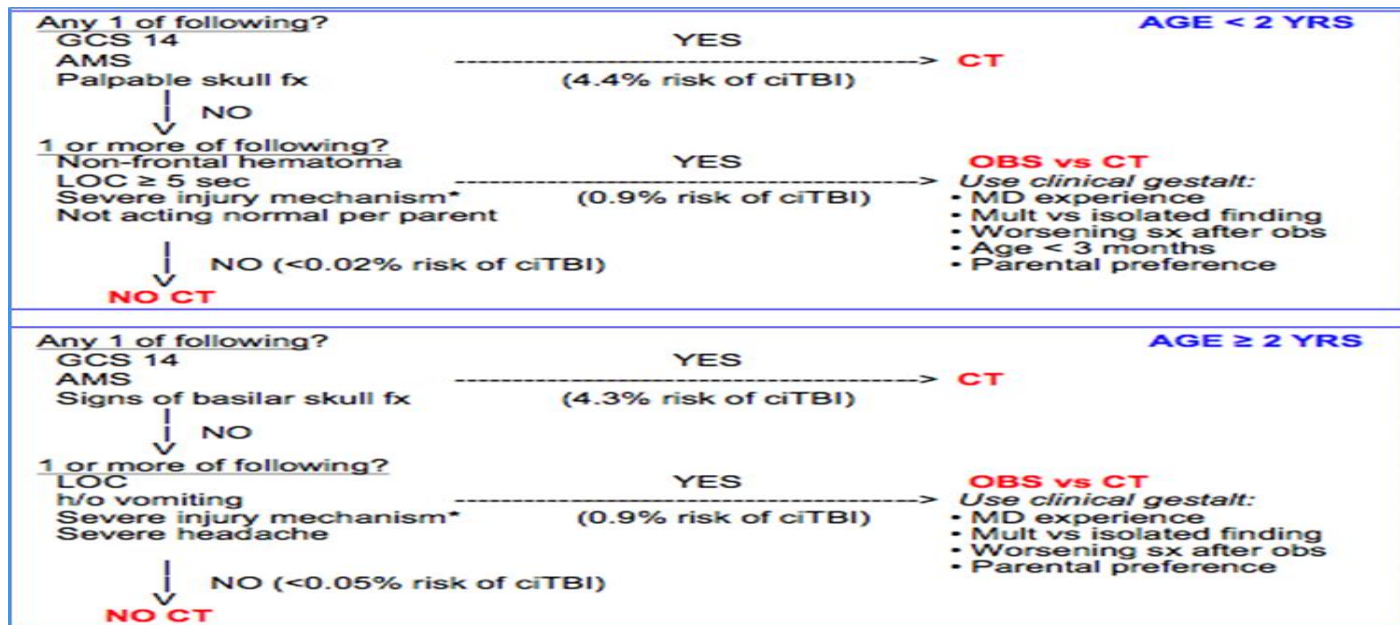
Any 1 of following?
GCS 14
AMS
Palpable skull fx

AGE < 2 YRS

YES
(4.4% risk of ciTBI)

CT

NO

1 or more of following?
Non-frontal hematoma
LOC ≥ 5 sec
Severe injury mechanism*
Not acting normal per parent

YES
(0.9% risk of ciTBI)

OBS vs CT
Use clinical gestalt:
• MD experience
• Mult vs isolated finding
• Worsening sx after obs
• Age < 3 months
• Parental preference

NO (<0.02% risk of ciTBI)

NO CT

Any 1 of following?
GCS 14
AMS
Signs of basilar skull fx

AGE ≥ 2 YRS

YES
(4.3% risk of ciTBI)

CT

NO

1 or more of following?
LOC
h/o vomiting
Severe injury mechanism*
Severe headache

YES
(0.9% risk of ciTBI)

OBS vs CT
Use clinical gestalt:
• MD experience
• Mult vs isolated finding
• Worsening sx after obs
• Parental preference

NO (<0.05% risk of ciTBI)

NO CT